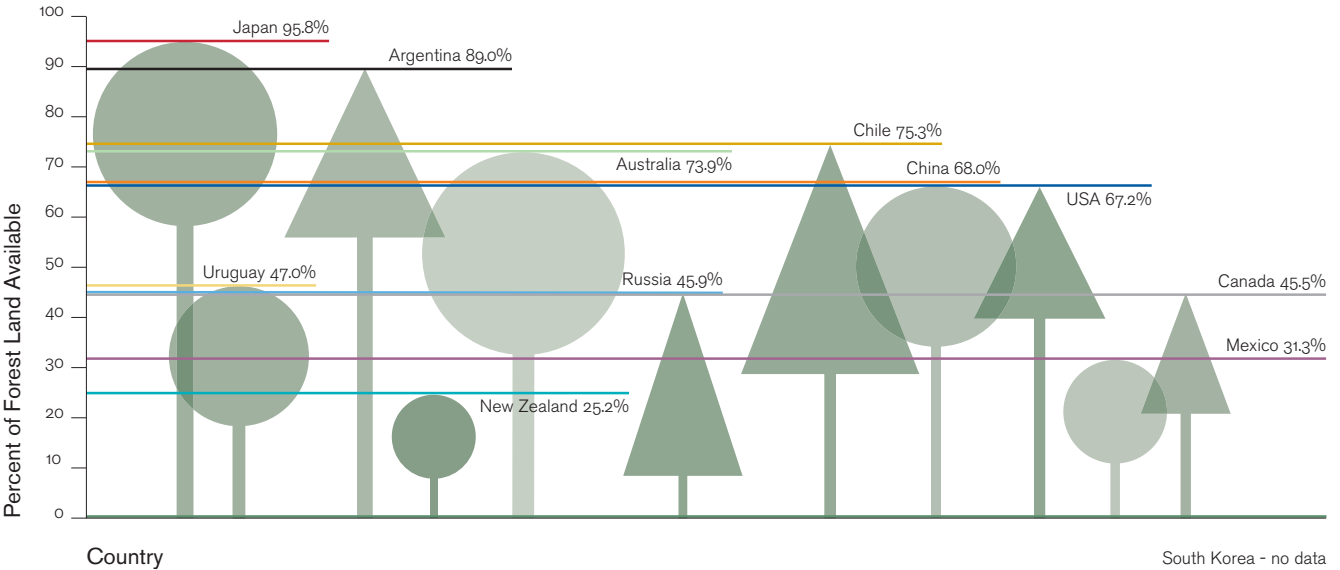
Percent of Forest Land Available

100
90
80
70
60
50
40
30
20
10
0

Japan 95.8%
Argentina 89.0%
Chile 75.3%
Australia 73.9%
China 68.0%
USA 67.2%
Uruguay 47.0%
Russia 45.9%
Canada 45.5%
Mexico 31.3%
New Zealand 25.2%

Country

South Korea - no data